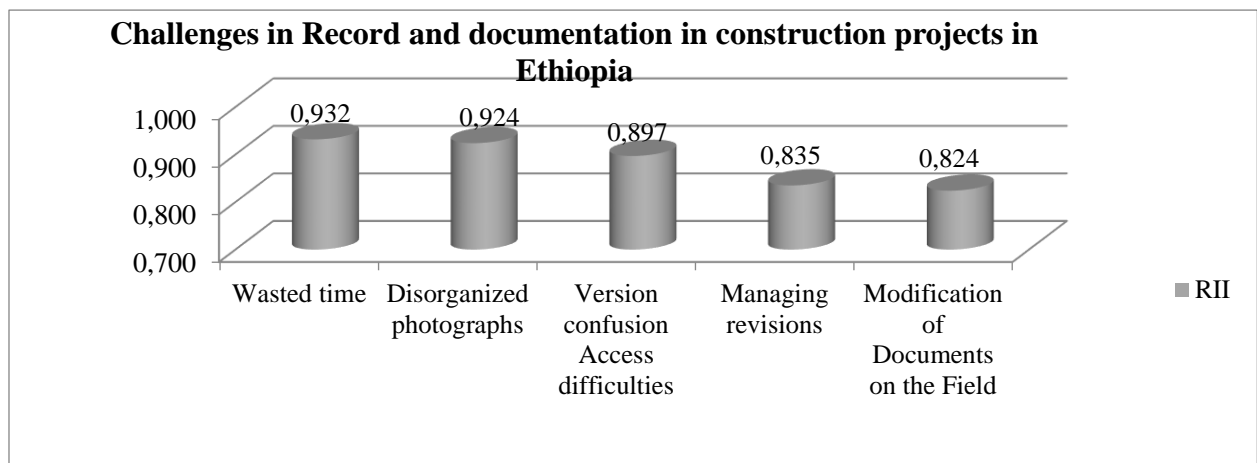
Challenges in Record and documentation in construction projects in Ethiopia

1,000
0,900
0,800
0,700

0,932
0,924
0,897
0,835
0,824

Wasted time
Disorganized photographs
Version confusion Access difficulties
Managing revisions
Modification of Documents on the Field

RII